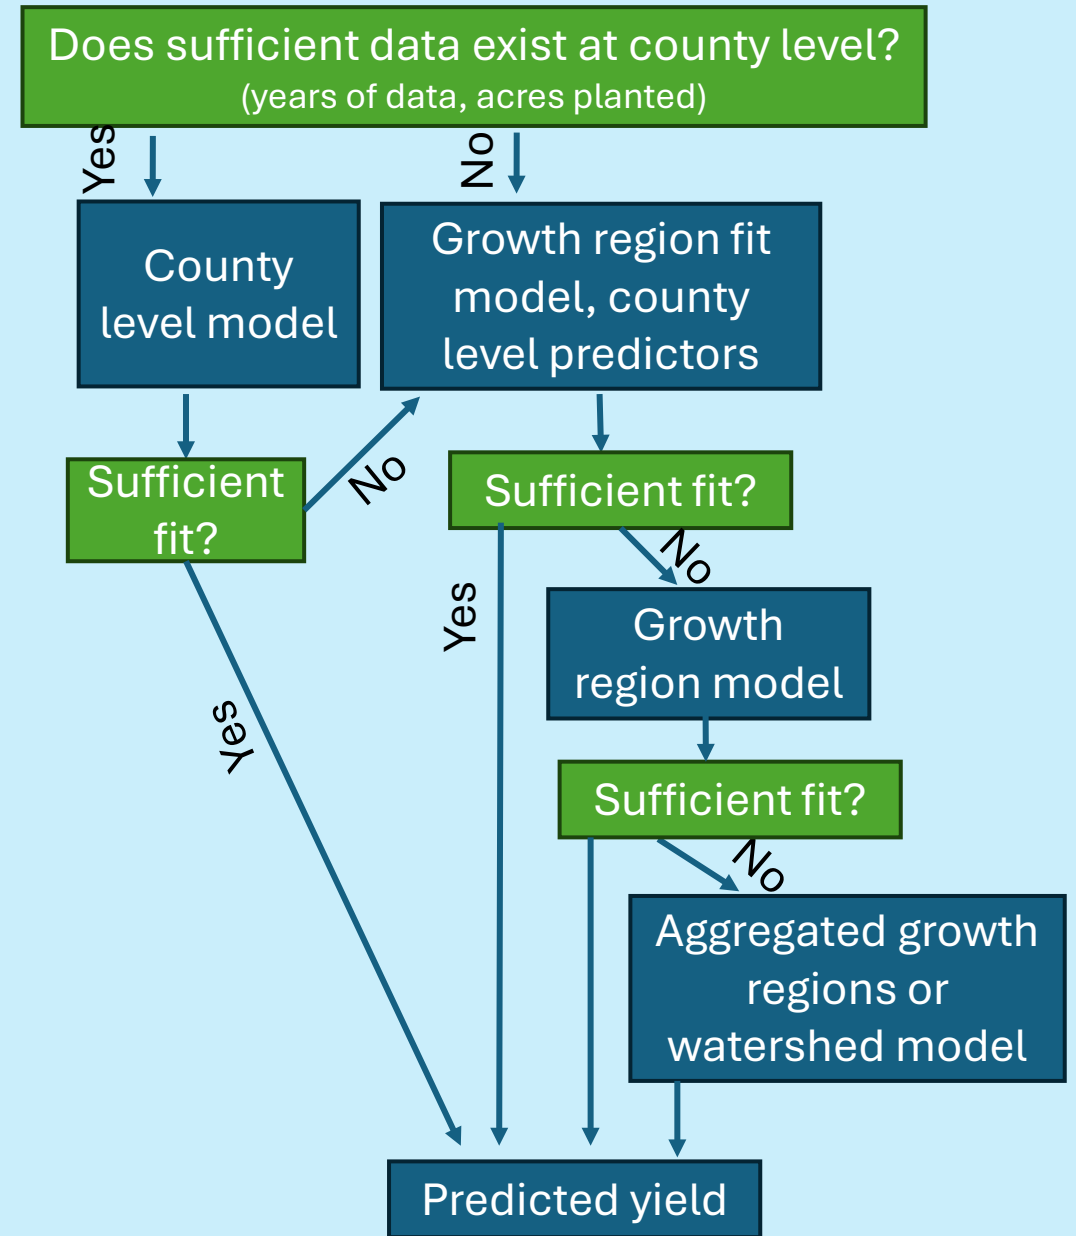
Does sufficient data exist at county level?
(years of data, acres planted)

Yes

No

County level model

Growth region fit model, county level predictors

Sufficient fit?

No

Sufficient fit?

No

Yes

Growth region model

Yes

Sufficient fit?

No

Aggregated growth regions or watershed model

Predicted yield